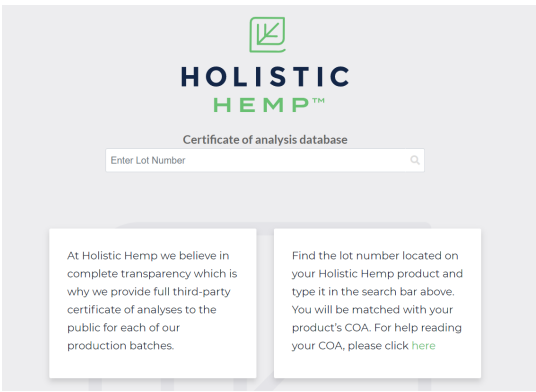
HOLISTIC
HEMP™

Certificate of analysis database

Enter Lot Number

At Holistic Hemp we believe in complete transparency which is why we provide full third-party certificate of analyses to the public for each of our production batches.

Find the lot number located on your Holistic Hemp product and type it in the search bar above. You will be matched with your product's COA. For help reading your COA, please click here